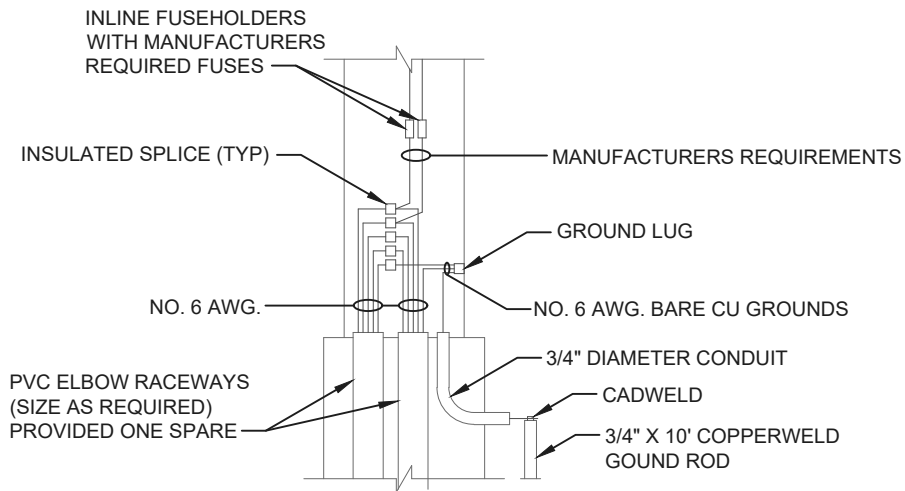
INLINE FUSEHOLDERS WITH MANUFACTURERS REQUIRED FUSES

INSULATED SPLICE (TYP)

MANUFACTURERS REQUIREMENTS

GROUND LUG

NO. 6 AWG.

NO. 6 AWG. BARE CU GROUNDS

3/4" DIAMETER CONDUIT

PVC ELBOW RACEWAYS (SIZE AS REQUIRED) PROVIDED ONE SPARE

CADWELD

3/4" X 10' COPPERWELD GOUND ROD